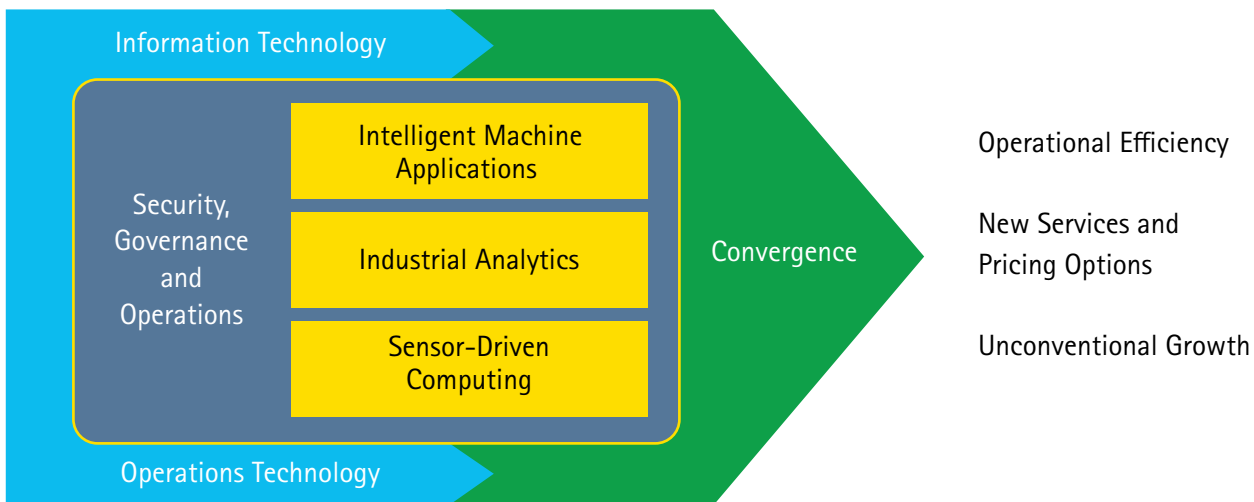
Information Technology

Security, Governance and Operations

Intelligent Machine Applications

Industrial Analytics

Sensor-Driven Computing

Operations Technology

Convergence

Operational Efficiency

New Services and Pricing Options

Unconventional Growth